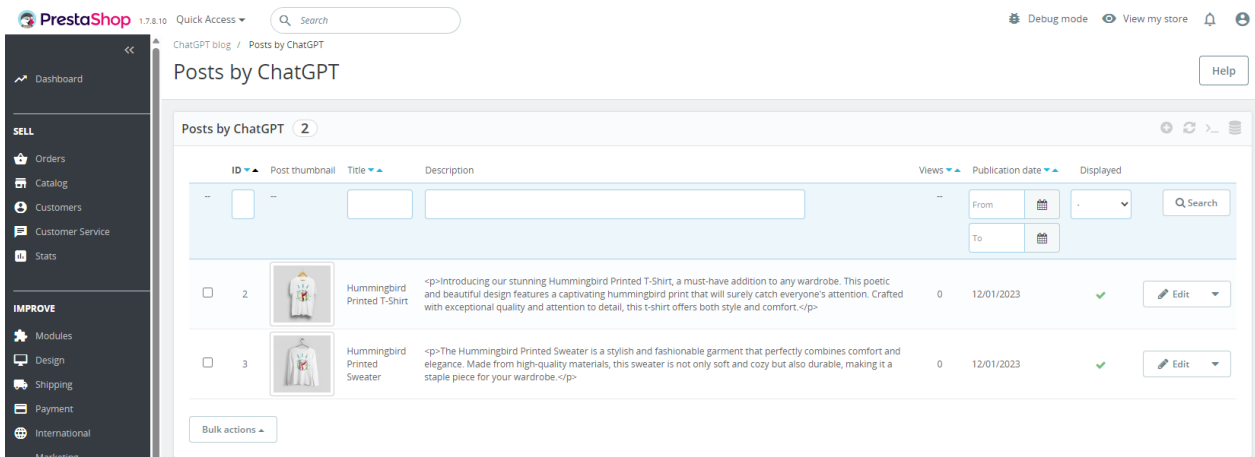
PrestaShop 1.7.8.10 Quick Access ▾ Search

Debug mode View my store

Dashboard

SELL

Orders
Catalog
Customers
Customer Service
Stats

IMPROVE

Modules
Design
Shipping
Payment
International
Marketing

ChatGPT blog / Posts by ChatGPT

Posts by ChatGPT

Help

Posts by ChatGPT 2

| | ID ▾▴ | Post thumbnail | Title ▾▴ | Description | Views ▾▴ | Publication date ▾▴ | Displayed | |
|---|---|---|---|---|---|---|---|---|
| -- | | -- | | | -- | From / To | - | Search |
| ☐ | 2 | | Hummingbird Printed T-Shirt | <p>Introducing our stunning Hummingbird Printed T-Shirt, a must-have addition to any wardrobe. This poetic and beautiful design features a captivating hummingbird print that will surely catch everyone's attention. Crafted with exceptional quality and attention to detail, this t-shirt offers both style and comfort.</p> | 0 | 12/01/2023 | ✔ | Edit ▾ |
| ☐ | 3 | | Hummingbird Printed Sweater | <p>The Hummingbird Printed Sweater is a stylish and fashionable garment that perfectly combines comfort and elegance. Made from high-quality materials, this sweater is not only soft and cozy but also durable, making it a staple piece for your wardrobe.</p> | 0 | 12/01/2023 | ✔ | Edit ▾ |

Bulk actions ▴